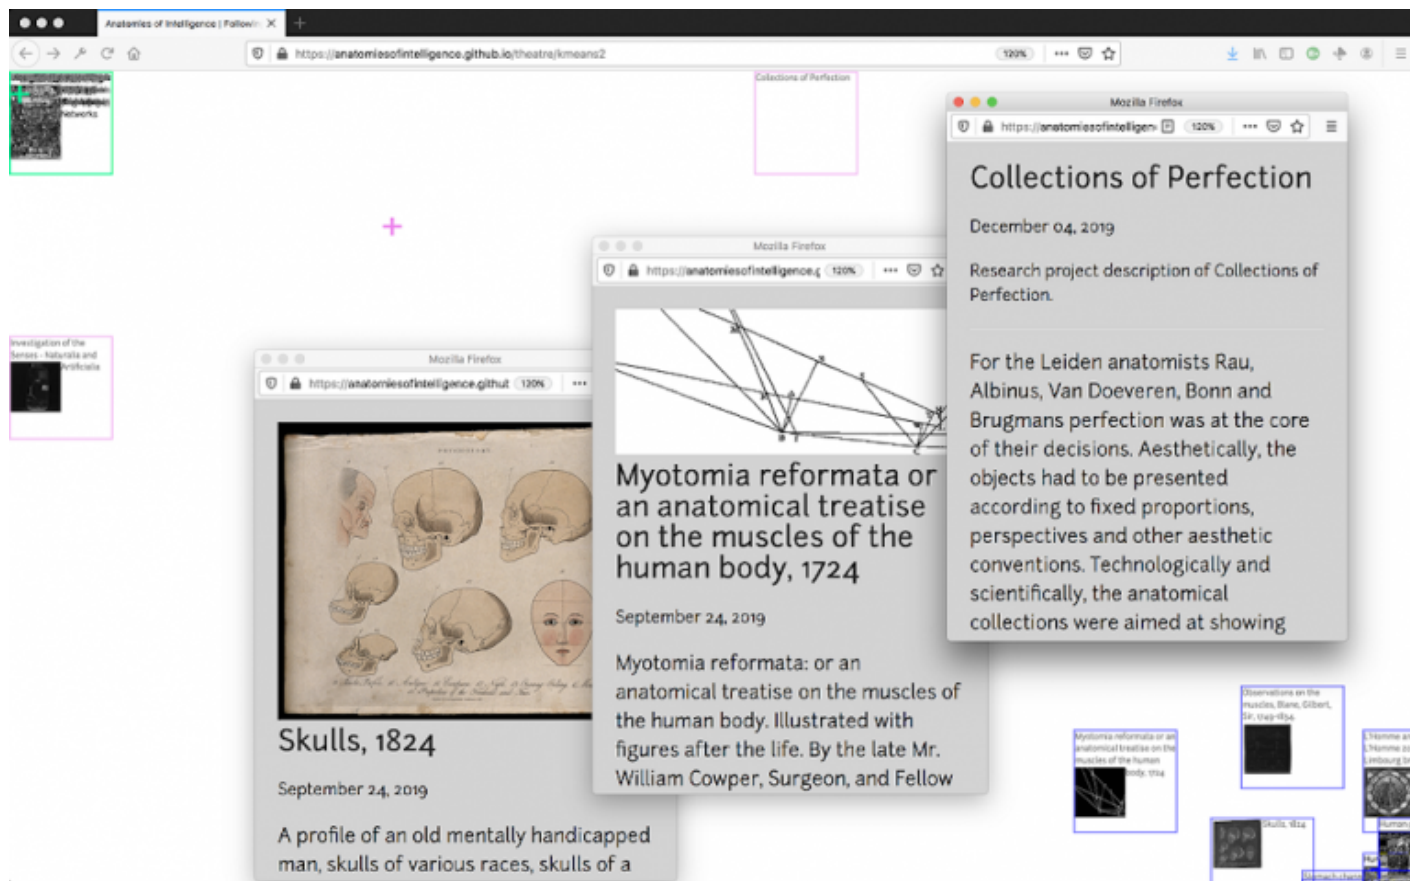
Anatomies of Intelligence | Followin ×

https://anatomiesofintelligence.github.io/theatre/kmeans2

120%

Networks

Collections of Perfection

Investigation of the Senses - Naturalia and Artificialia

Mozilla Firefox

https://anatomiesofintelligen

120%

Collections of Perfection

December 04, 2019

Research project description of Collections of Perfection.

For the Leiden anatomists Rau, Albinus, Van Doeveren, Bonn and Brugmans perfection was at the core of their decisions. Aesthetically, the objects had to be presented according to fixed proportions, perspectives and other aesthetic conventions. Technologically and scientifically, the anatomical collections were aimed at showing

Mozilla Firefox

https://anatomiesofintelligence.g

120%

Myotomia reformata or an anatomical treatise on the muscles of the human body, 1724

September 24, 2019

Myotomia reformata: or an anatomical treatise on the muscles of the human body. Illustrated with figures after the life. By the late Mr. William Cowper, Surgeon, and Fellow

Mozilla Firefox

https://anatomiesofintelligence.githut

120%

Skulls, 1824

September 24, 2019

A profile of an old mentally handicapped man, skulls of various races, skulls of a

Myotomia reformata or an anatomical treatise on the muscles of the human body, 1724

Observations on the muscles, Blane, Gilbert, Sir, 1749-1834

L'Homme et L'Homme et Limbourg

Skulls, 1824

Human